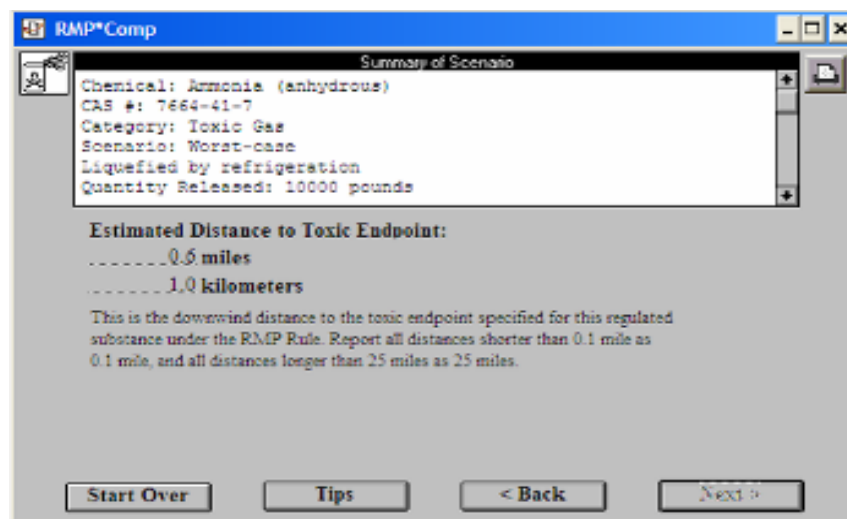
RMP*Comp

Summary of Scenario

Chemical: Ammonia (anhydrous)
CAS #: 7664-41-7
Category: Toxic Gas
Scenario: Worst-case
Liquefied by refrigeration
Quantity Released: 10000 pounds

Estimated Distance to Toxic Endpoint:

0.6 miles

1.0 kilometers

This is the downwind distance to the toxic endpoint specified for this regulated substance under the RMP Rule. Report all distances shorter than 0.1 mile as 0.1 mile, and all distances longer than 25 miles as 25 miles.

Start Over

Tips

< Back

Next >